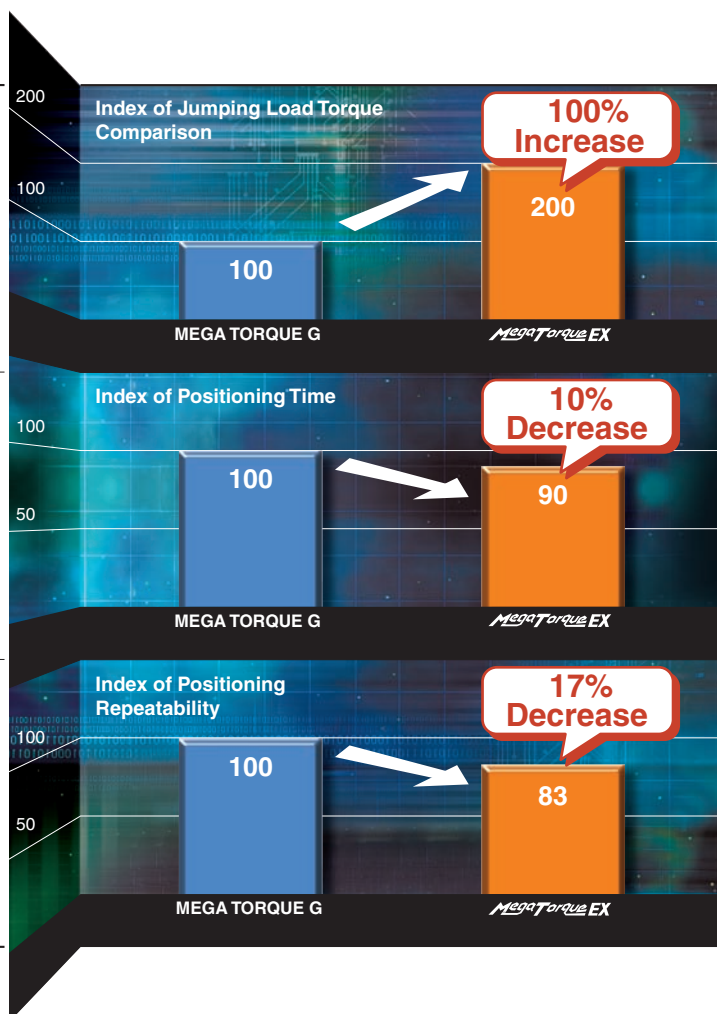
200

100

Index of Jumping Load Torque Comparison

100% Increase

200

100

MEGA TORQUE G

MegaTorque EX

100

50

Index of Positioning Time

10% Decrease

100

90

MEGA TORQUE G

MegaTorque EX

100

50

Index of Positioning Repeatability

17% Decrease

100

83

MEGA TORQUE G

MegaTorque EX